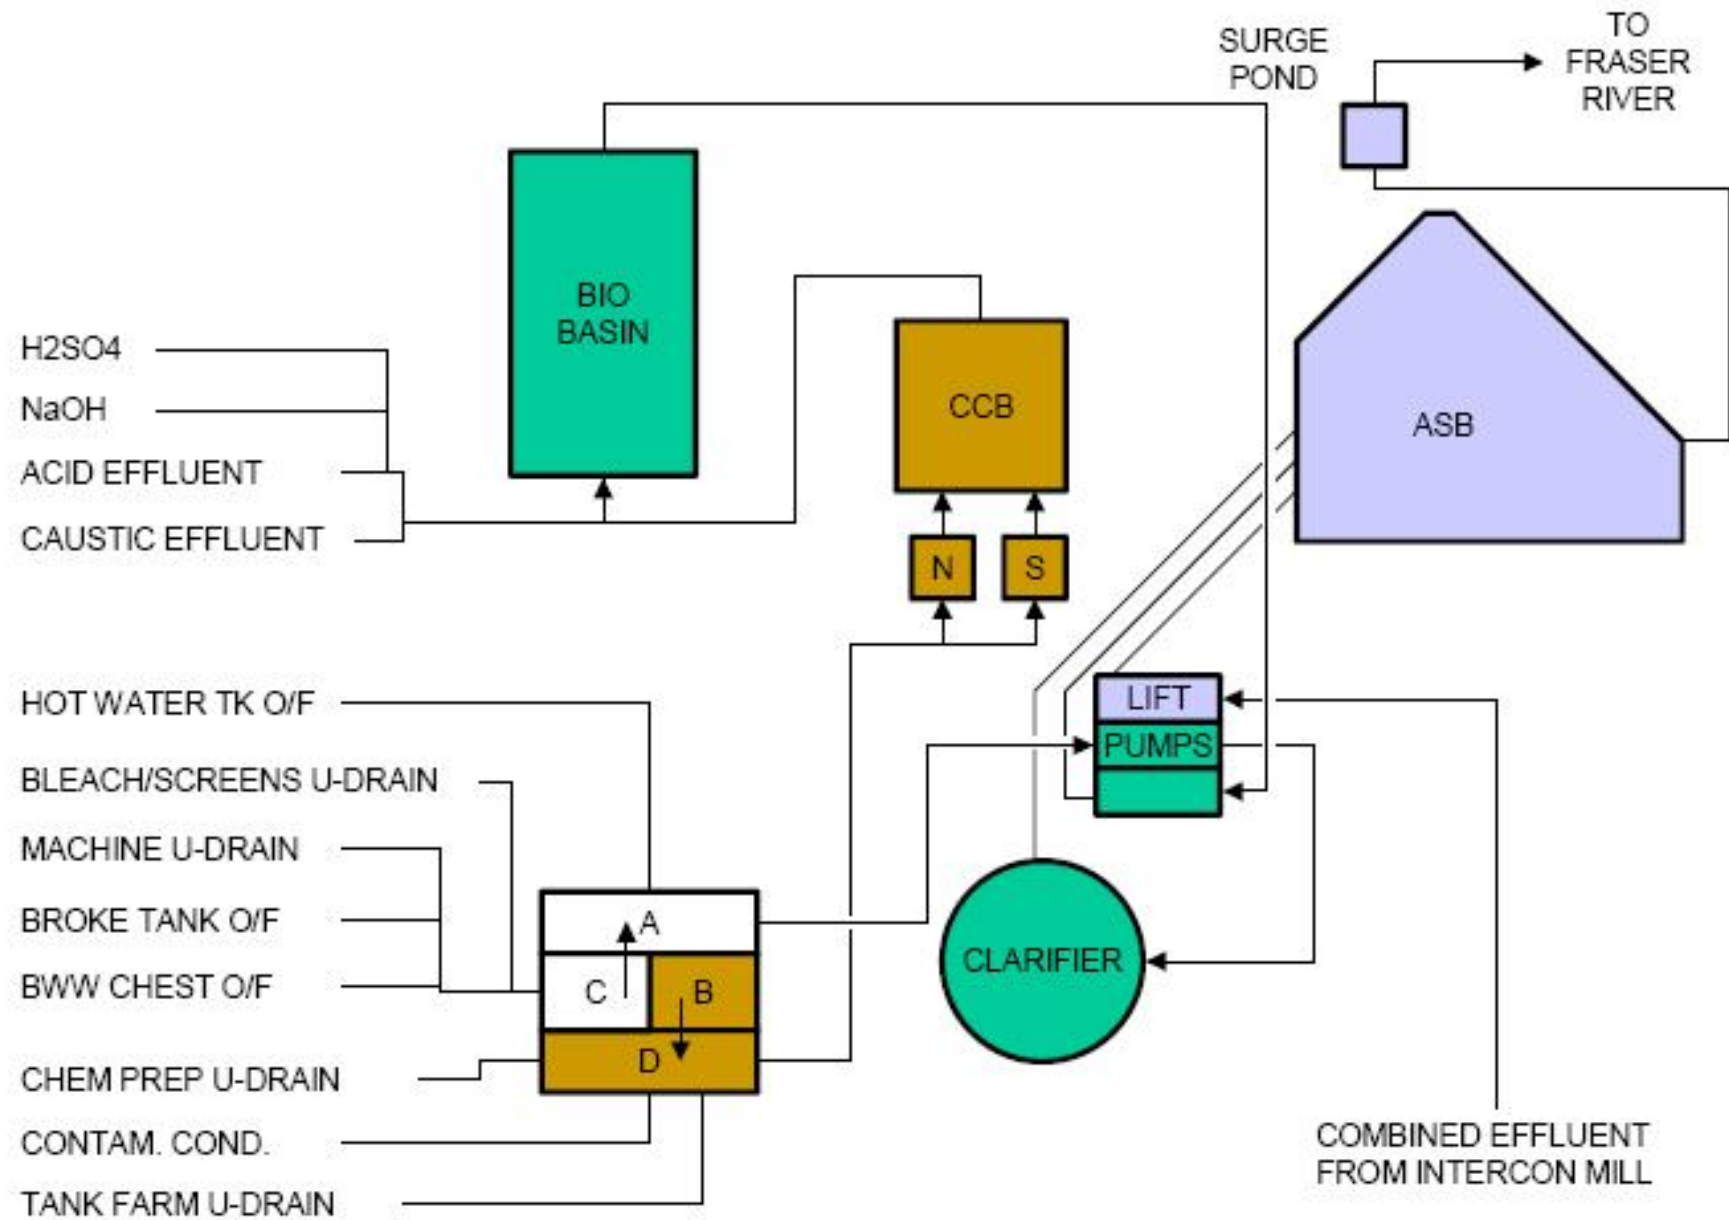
SURGE POND

TO FRASER RIVER

BIO BASIN

H2SO4

NaOH

ACID EFFLUENT

CAUSTIC EFFLUENT

CCB

ASB

N

S

HOT WATER TK O/F

BLEACH/SCREENS U-DRAIN

MACHINE U-DRAIN

BROKE TANK O/F

BWW CHEST O/F

CHEM PREP U-DRAIN

CONTAM. COND.

TANK FARM U-DRAIN

A

C

B

D

LIFT

PUMPS

CLARIFIER

COMBINED EFFLUENT FROM INTERCON MILL